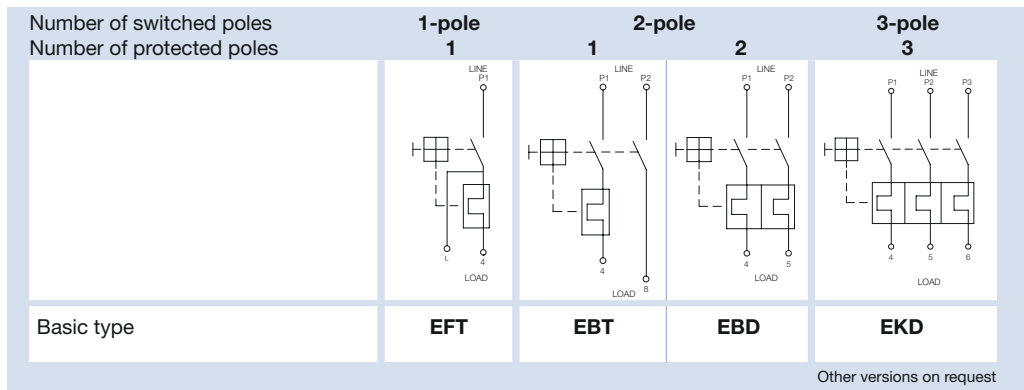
| Number of switched poles<br>Number of protected poles | 1-pole<br>1 | 2-pole<br>1 | 2 | 3-pole<br>3 |
|---|---|---|---|---|
| | LINE<br>P1<br>L 4<br>LOAD | LINE<br>P1 P2<br>4<br>LOAD 8 | LINE<br>P1 P2<br>4 5<br>LOAD | LINE<br>P1 P2 P3<br>4 5 6<br>LOAD |
| Basic type | EFT | EBT | EBD | EKD |

Other versions on request